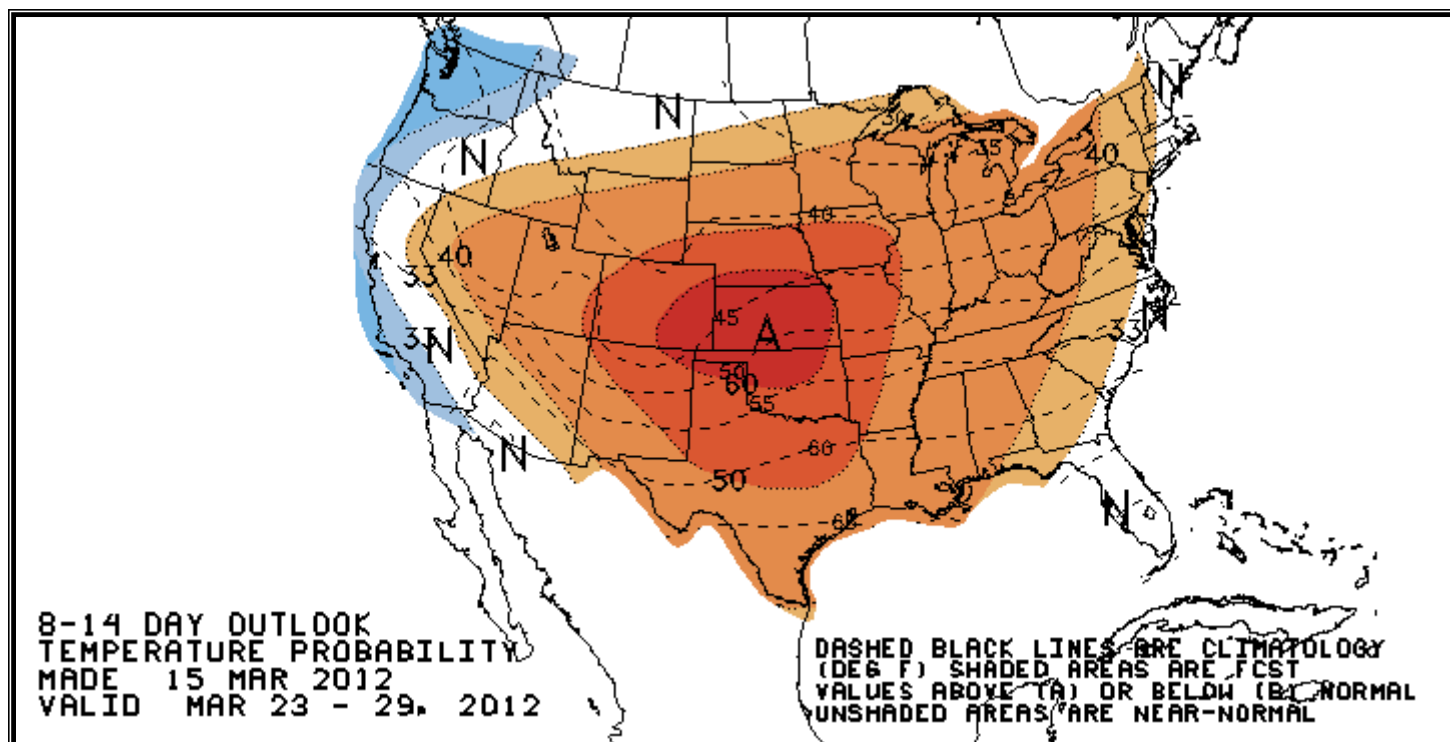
N
N
N
N
N
N
N
40
33
33
40
35
40
45
A
50
60
55
60
50
60
40
33

8-14 DAY OUTLOOK
TEMPERATURE PROBABILITY
MADE 15 MAR 2012
VALID MAR 23 - 29, 2012

DASHED BLACK LINES ARE CLIMATOLOGY (DEG F) SHADED AREAS ARE FCST VALUES ABOVE (A) OR BELOW (B) NORMAL UNSHADED AREAS ARE NEAR-NORMAL